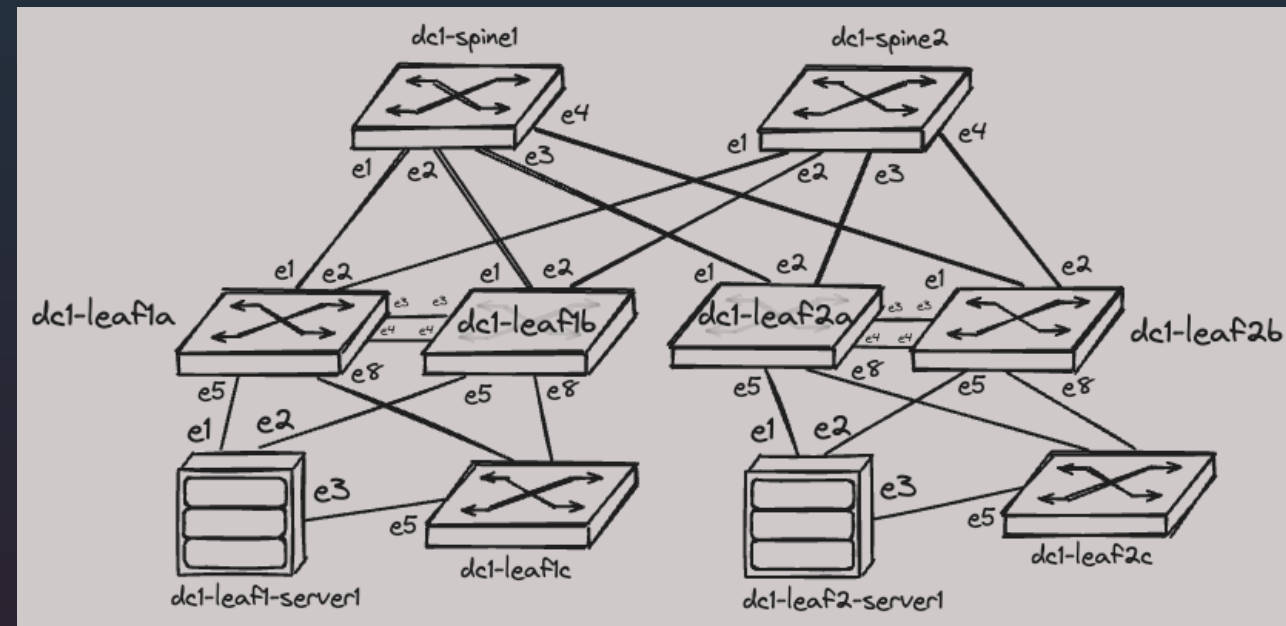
dc1-spine1

dc1-spine2

e4

e1

e4

e1

e2

e3

e2

e3

e1

e2

e1

e2

e1

e2

e1

e2

dc1-leaf1a

e3

e3

dc1-leaf1b

dc1-leaf2a

e3

e3

dc1-leaf2b

e4

e4

e4

e4

e5

e8

e5

e8

e5

e8

e5

e8

e1

e2

e1

e2

e3

e3

e5

e5

dc1-leaf1c

dc1-leaf2c

dc1-leaf1-server1

dc1-leaf2-server1